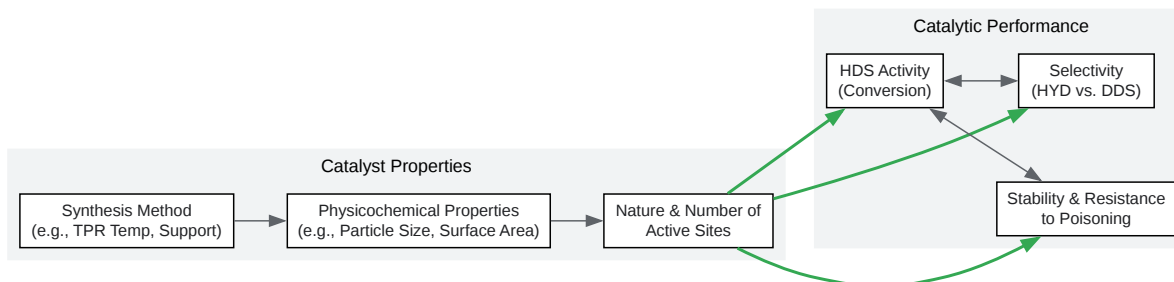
Catalytic Performance

HDS Activity (Conversion)

Selectivity (HYD vs. DDS)

Stability & Resistance to Poisoning

Catalyst Properties

Synthesis Method (e.g., TPR Temp, Support)

Physicochemical Properties (e.g., Particle Size, Surface Area)

Nature & Number of Active Sites